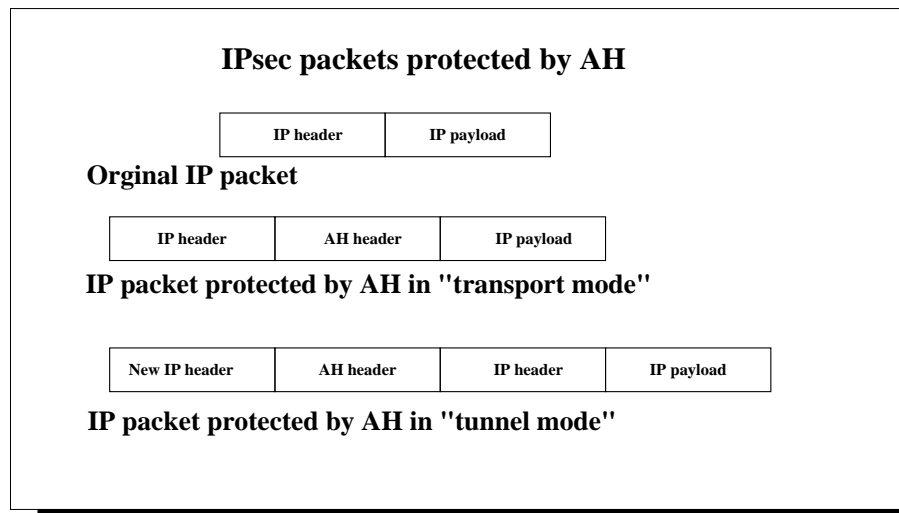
IPsec packets protected by AH

| IP header | IP payload |
|---|---|

Orginal IP packet

| IP header | AH header | IP payload |
|---|---|---|

IP packet protected by AH in "transport mode"

| New IP header | AH header | IP header | IP payload |
|---|---|---|---|

IP packet protected by AH in "tunnel mode"